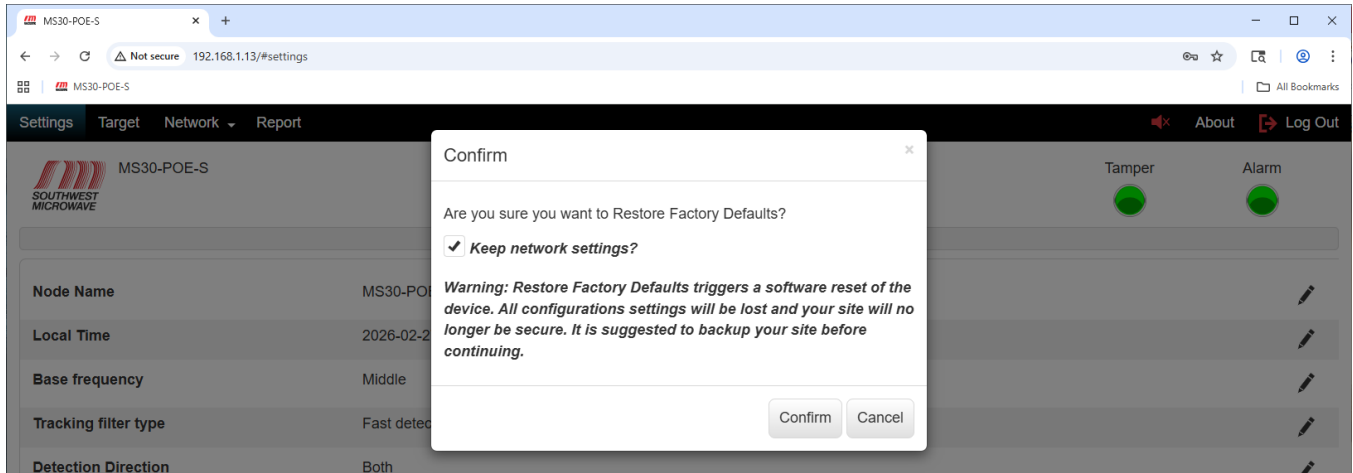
MS30-POE-S ×  +

Not secure 192.168.1.13/#settings

MS30-POE-S

All Bookmarks

Settings Target Network Report

About Log Out

MS30-POE-S

SOUTHWEST MICROWAVE

Tamper

Alarm

Node Name MS30-POE

Local Time 2026-02-2

Base frequency Middle

Tracking filter type Fast detec

Detection Direction Both

Confirm ×

Are you sure you want to Restore Factory Defaults?

✔ Keep network settings?

Warning: Restore Factory Defaults triggers a software reset of the device. All configurations settings will be lost and your site will no longer be secure. It is suggested to backup your site before continuing.

Confirm Cancel